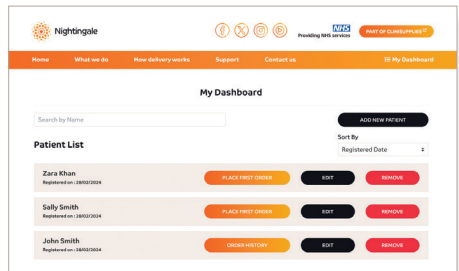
Nightingale

NHS
Providing NHS services

PART OF CLINISUPPLIES

Home What we do How delivery works Support Contact us My Dashboard

My Dashboard

Search by Name

ADD NEW PATIENT

Sort By

Patient List

Registered Date

Zara Khan
Registered on : 28/02/2024

PLACE FIRST ORDER EDIT REMOVE

Sally Smith
Registered on : 28/02/2024

PLACE FIRST ORDER EDIT REMOVE

John Smith
Registered on : 28/02/2024

ORDER HISTORY EDIT REMOVE